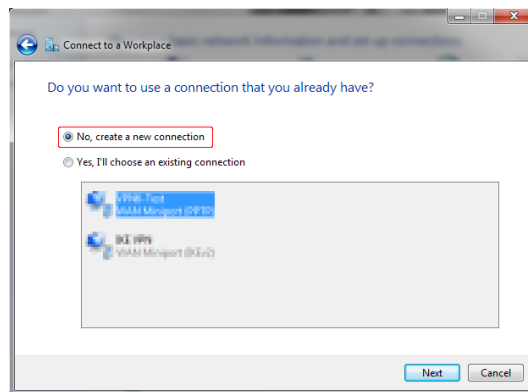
Connect to a Workplace

Do you want to use a connection that you already have?

No, create a new connection

Yes, I'll choose an existing connection

VPN-Test
WAN Miniport (PPTP)

IKE VPN
WAN Miniport (IKEv2)

Next Cancel